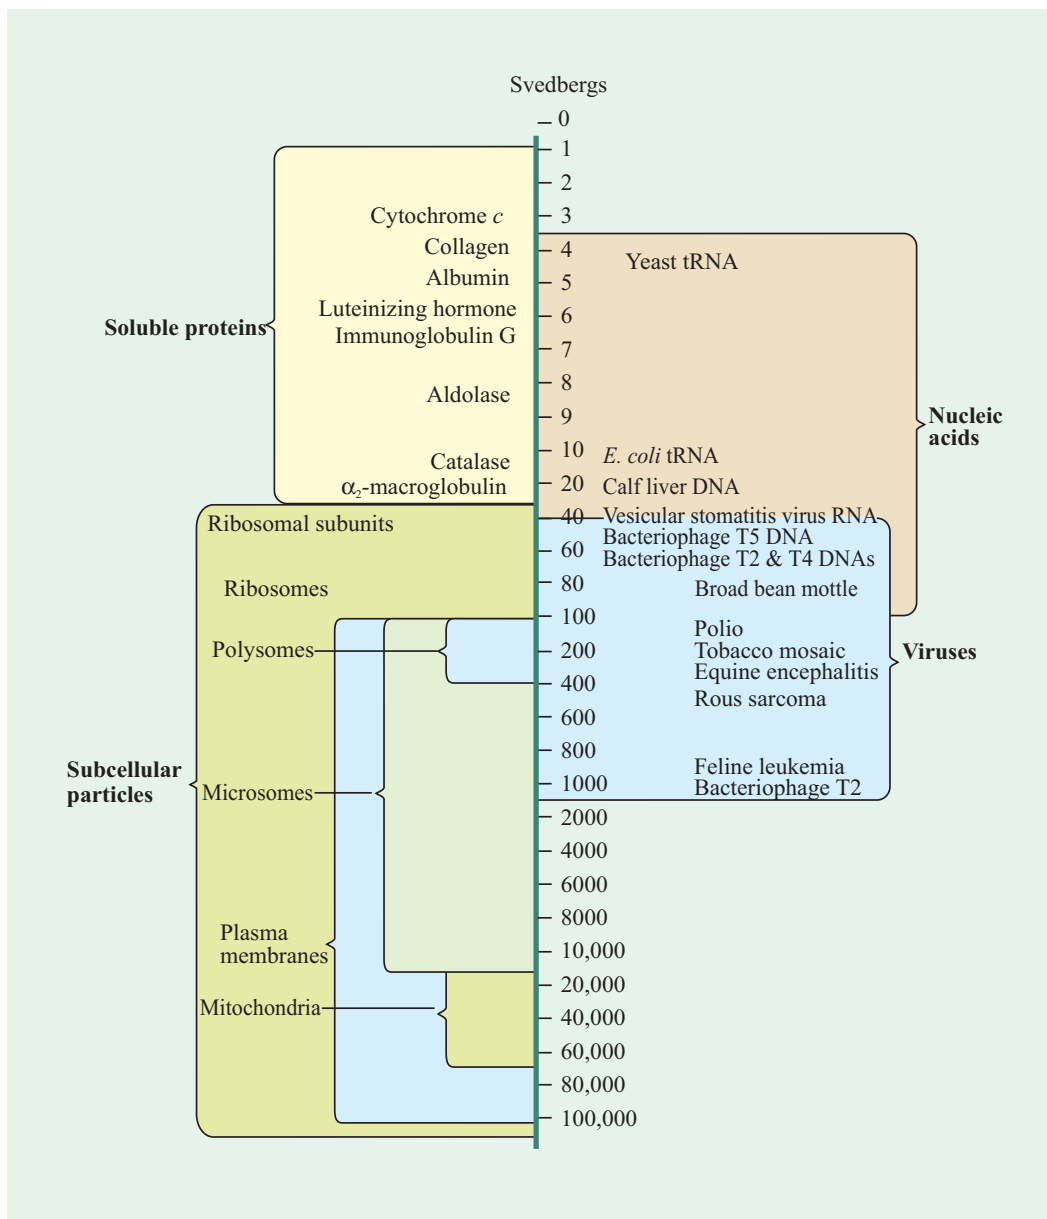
Svedbergs

0
1
2
Cytochrome $c$
3
Collagen
4
Yeast tRNA
Albumin
5
Luteinizing hormone
6
Soluble proteins
Immunoglobulin G
7
Aldolase
8
9
Nucleic acids
Catalase
10
$E. coli$ tRNA
$\alpha_2$-macroglobulin
20
Calf liver DNA
Ribosomal subunits
40
Vesicular stomatitis virus RNA
60
Bacteriophage T5 DNA
Bacteriophage T2 & T4 DNAs
Ribosomes
80
Broad bean mottle
100
Polio
Polysomes
200
Tobacco mosaic
Equine encephalitis
Viruses
400
Rous sarcoma
600
800
Subcellular particles
Microsomes
Feline leukemia
1000
Bacteriophage T2
2000
4000
6000
8000
Plasma membranes
10,000
20,000
Mitochondria
40,000
60,000
80,000
100,000